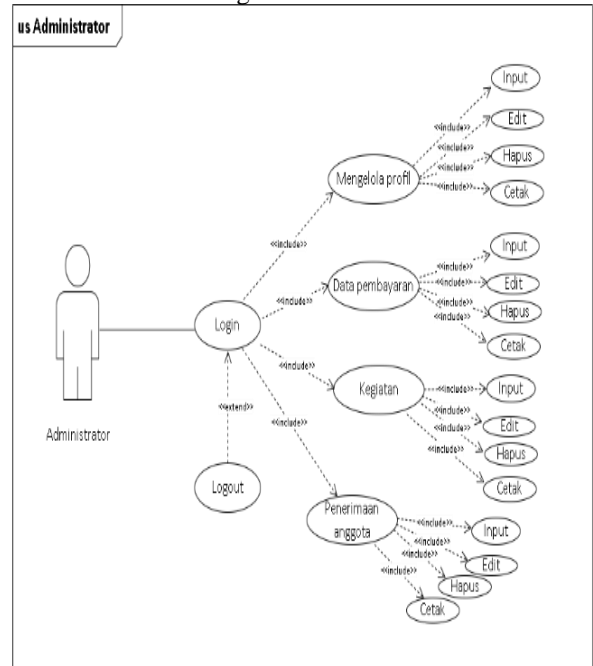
us Administrator

Administrator

Login

Logout

«extend»

«include»

Mengelola profil

«include»
«include»
«include»
«include»

Input
Edit
Hapus
Cetak

«include»

Data pembayaran

«include»
«include»
«include»
«include»

Input
Edit
Hapus
Cetak

«include»

Kegiatan

«include»
«include»
«include»
«include»

Input
Edit
Hapus
Cetak

«include»

Penerimaan anggota

«include»
«include»
«include»
«include»

Input
Edit
Hapus
Cetak